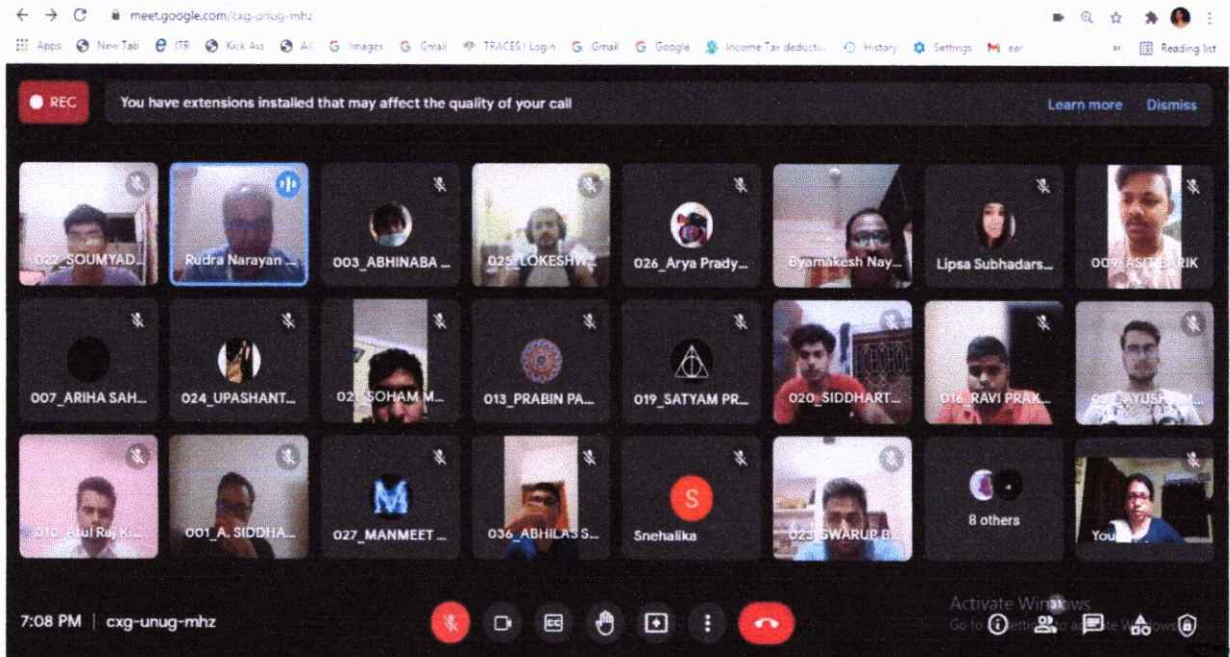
meet.google.com/cxg-unug-mhz

Apps New Tab ITR Kick Ass All Images Gmail TRACES | Login Gmail Google Income Tax deducti... History Settings ear Reading list

REC You have extensions installed that may affect the quality of your call Learn more Dismiss

022_SOUMYAD...
Rudra Narayan ...
003_ABHINABA ...
025_LOKESHW...
026_Arya Prady...
Byamakesh Nay...
Lipsa Subhadars...
009_ASIT BARIK
007_ARIHA SAH...
024_UPASHANT...
021_SOHAM M...
013_PRABIN PA...
019_SATYAM PR...
020_SIDDHART...
016_RAVI PRAK...
0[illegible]_AYUSH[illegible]
010_Atul Raj K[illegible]
001_A. SIDDHA...
027_MANMEET ...
036_ABHILAS S...
S
Snehalika
023_SWARUP B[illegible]
8 others
You

7:08 PM | cxg-unug-mhz

Activate Windows
Go to Settings to activate Windows.